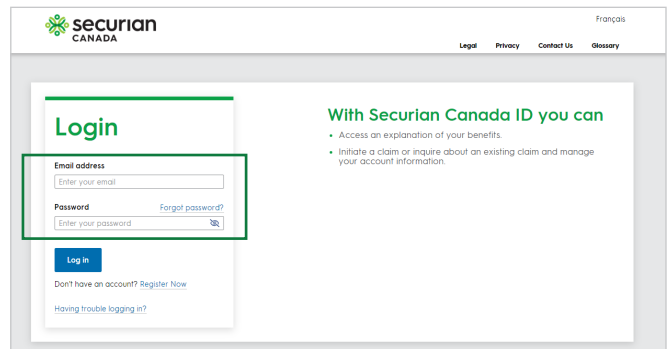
securian
CANADA

Français

Legal Privacy Contact Us Glossary

Login

Email address
Enter your email

Password
Forgot password?
Enter your password

Log in

Don't have an account? Register Now

Having trouble logging in?

With Securian Canada ID you can

- Access an explanation of your benefits.
- Initiate a claim or inquire about an existing claim and manage your account information.